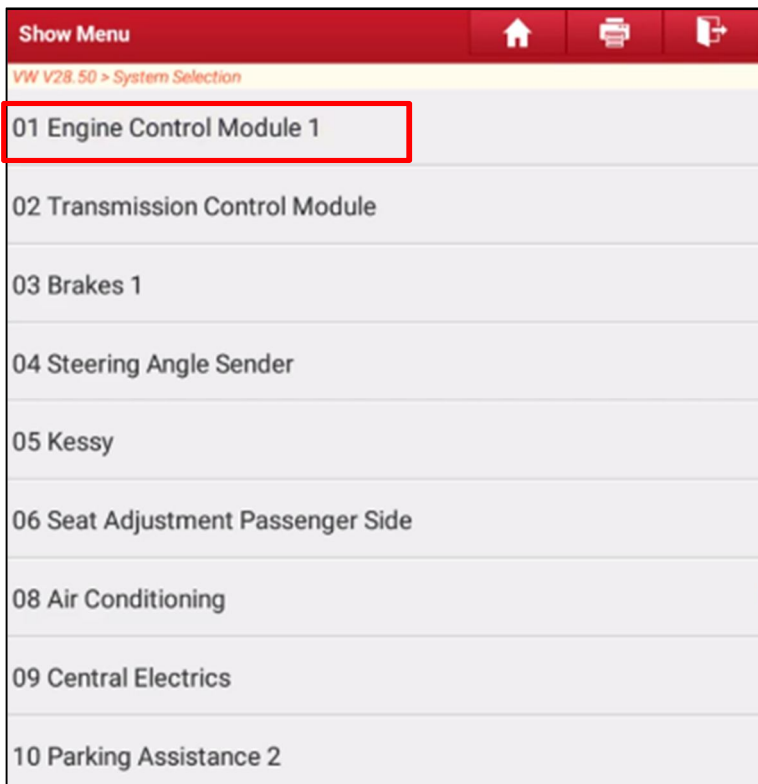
Show Menu

VW V28.50 > System Selection

01 Engine Control Module 1

02 Transmission Control Module

03 Brakes 1

04 Steering Angle Sender

05 Kessy

06 Seat Adjustment Passenger Side

08 Air Conditioning

09 Central Electrics

10 Parking Assistance 2